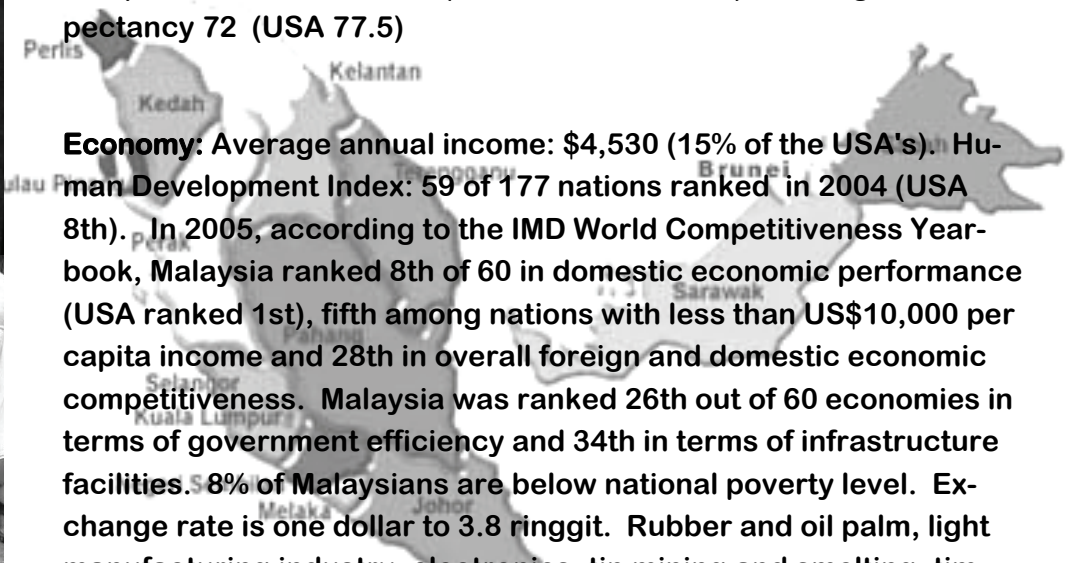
pectancy 72 (USA 77.5)

Perlis
Kelantan
Kedah

Economy: Average annual income: $4,530 (15% of the USA's). Human Development Index: 59 of 177 nations ranked in 2004 (USA 8th). In 2005, according to the IMD World Competitiveness Yearbook, Malaysia ranked 8th of 60 in domestic economic performance (USA ranked 1st), fifth among nations with less than US$10,000 per capita income and 28th in overall foreign and domestic economic competitiveness. Malaysia was ranked 26th out of 60 economies in terms of government efficiency and 34th in terms of infrastructure facilities. 8% of Malaysians are below national poverty level. Exchange rate is one dollar to 3.8 ringgit. Rubber and oil palm, light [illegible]

Pulau Pinang
Terengganu
Brunei
Perak
Sarawak
Pahang
Selangor
Kuala Lumpur
Melaka
Johor